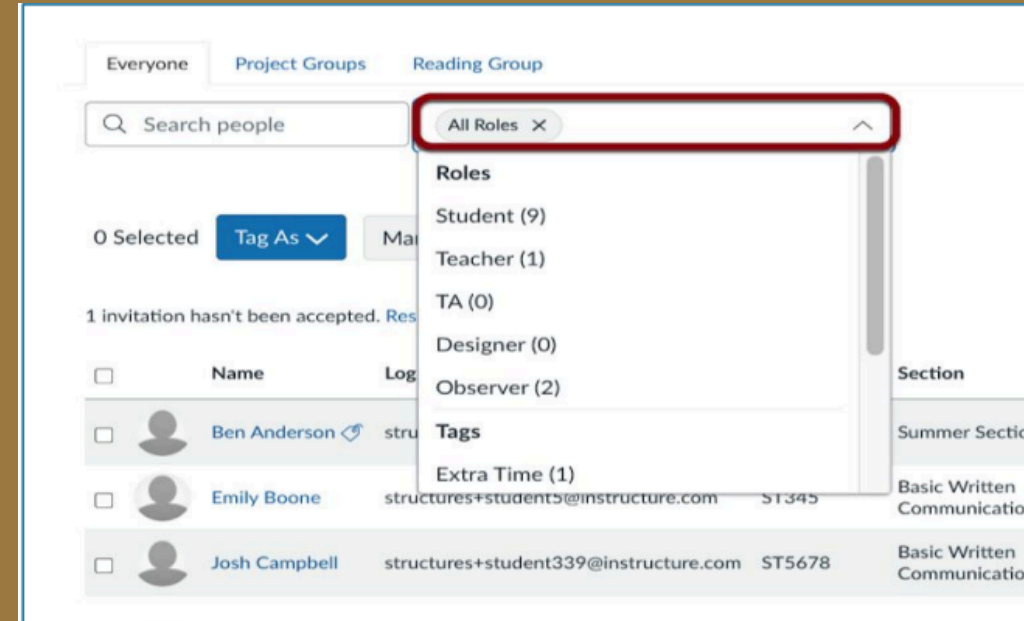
Everyone Project Groups Reading Group

Search people

All Roles ×

Roles
Student (9)
Teacher (1)
TA (0)
Designer (0)
Observer (2)
Tags
Extra Time (1)

0 Selected Tag As Ma

1 invitation hasn't been accepted. Res

| | Name | Log | | Section |
|---|---|---|---|---|
| | Ben Anderson | stru | | Summer Sectio |
| | Emily Boone | structures+student5@instructure.com | ST345 | Basic Written Communicatio |
| | Josh Campbell | structures+student339@instructure.com | ST5678 | Basic Written Communicatio |